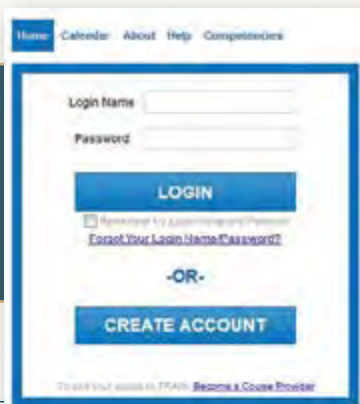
Home Calendar About Help Competencies

Login Name

Password

LOGIN

Remember my Login Name and Password

Forgot Your Login Name/Password?

-OR-

CREATE ACCOUNT

To post your course in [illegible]: Become a Course Provider